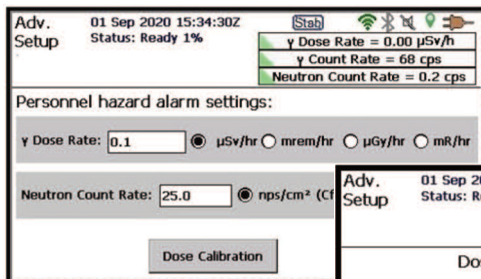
Adv. Setup

01 Sep 2020 15:34:30Z
Status: Ready 1%

Stab

γ Dose Rate = 0.00 µSv/h
γ Count Rate = 68 cps
Neutron Count Rate = 0.2 cps

Personnel hazard alarm settings:

γ Dose Rate: 0.1 µSv/hr mrem/hr µGy/hr mR/hr

Neutron Count Rate: 25.0 nps/cm² (Cf

Dose Calibration

Adv. Setup

01 Sep 2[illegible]
Status: R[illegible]

Do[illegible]